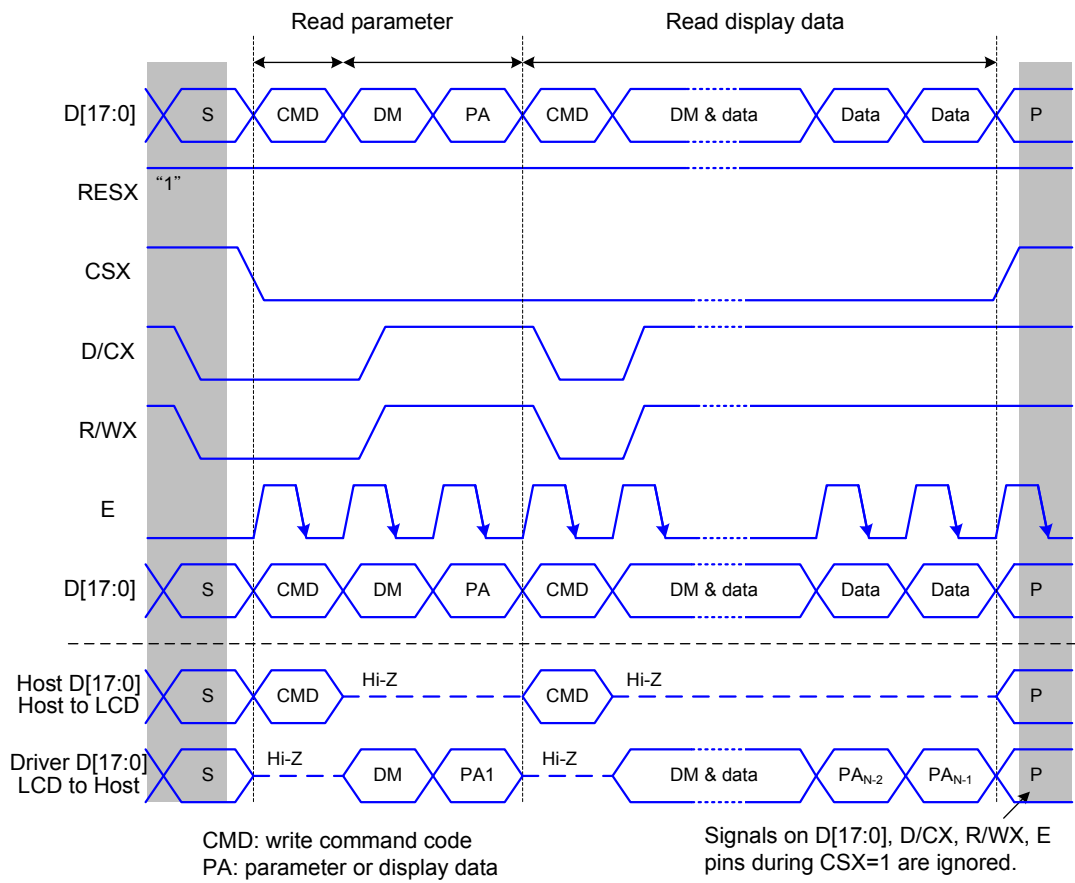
Read parameter

Read display data

D[17:0]

S

CMD

DM

PA

CMD

DM & data

Data

Data

P

RESX

"1"

CSX

D/CX

R/WX

E

D[17:0]

S

CMD

DM

PA

CMD

DM & data

Data

Data

P

Host D[17:0]
Host to LCD

S

CMD

Hi-Z

CMD

Hi-Z

P

Driver D[17:0]
LCD to Host

S

Hi-Z

DM

PA1

Hi-Z

DM & data

$PA_{N-2}$

$PA_{N-1}$

P

CMD: write command code
PA: parameter or display data

Signals on D[17:0], D/CX, R/WX, E pins during CSX=1 are ignored.